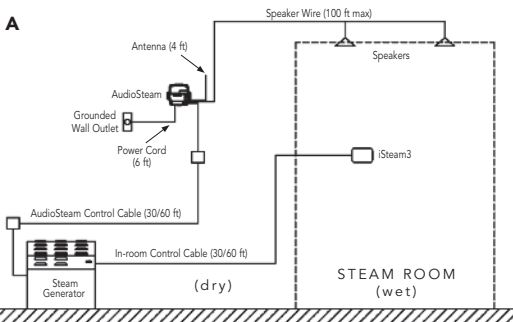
A

Speaker Wire (100 ft max)

Antenna (4 ft)

Speakers

AudioSteam

Grounded Wall Outlet

Power Cord (6 ft)

iSteam3

AudioSteam Control Cable (30/60 ft)

In-room Control Cable (30/60 ft)

Steam Generator

(dry)

STEAM ROOM (wet)